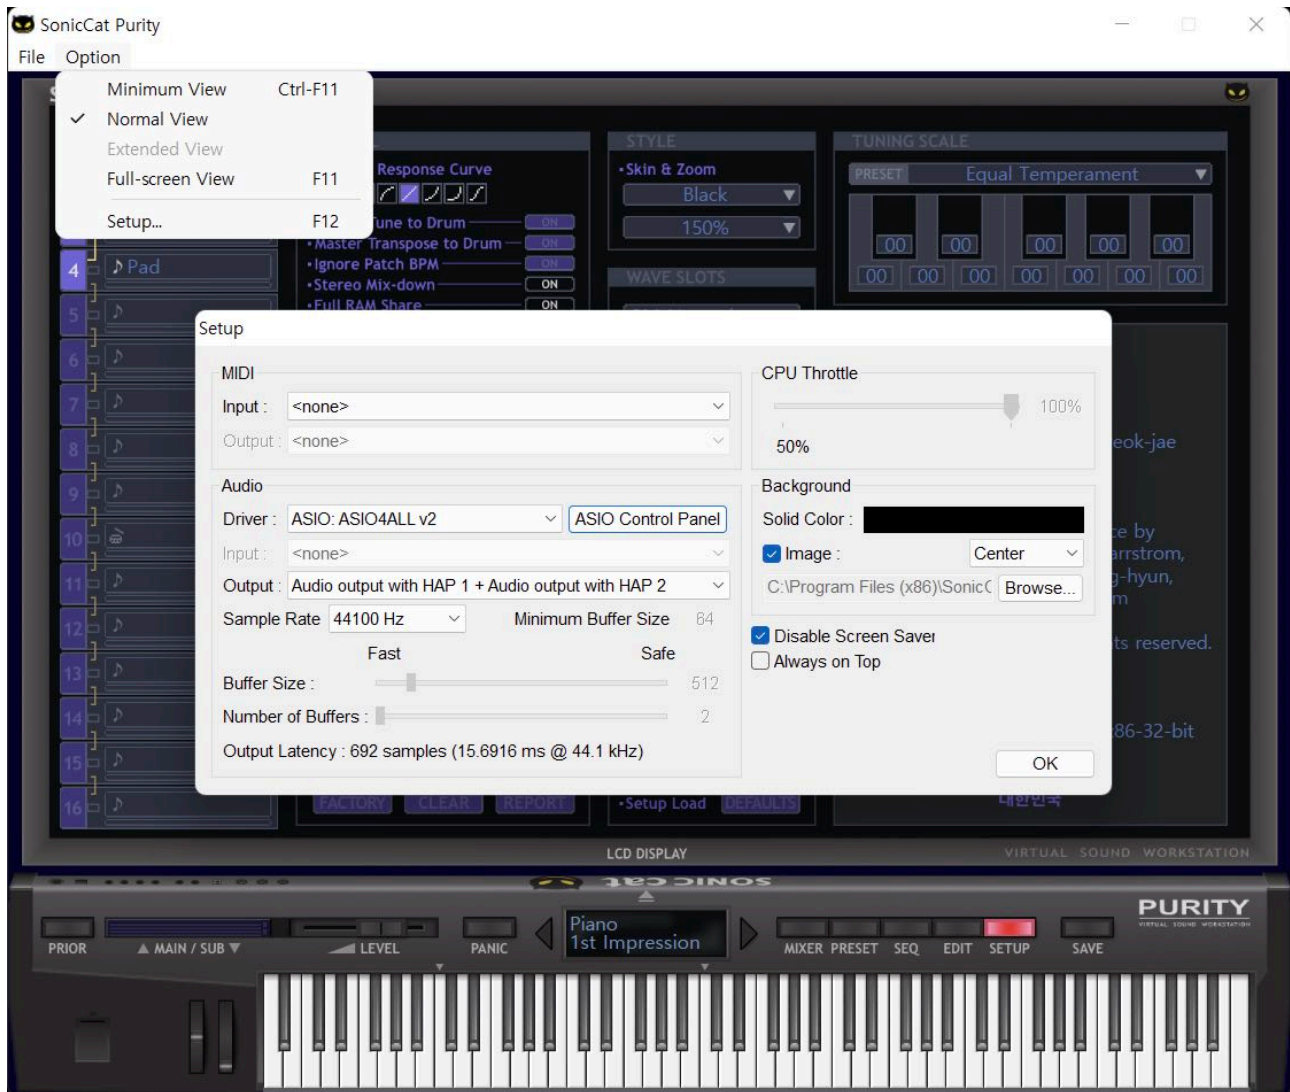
SonicCat Purity

File Option

Minimum View Ctrl-F11
Normal View
Extended View
Full-screen View F11
Setup... F12

Response Curve
•Tune to Drum ON
•Master Transpose to Drum ON
•Ignore Patch BPM ON
•Stereo Mix-down ON
•Full RAM Share ON

STYLE
•Skin & Zoom
Black
150%

WAVE SLOTS

TUNING SCALE
PRESET Equal Temperament
00 00 00 00 00
00 00 00 00 00 00 00

4 Pad
5
6
7
8
9
10
11
12
13
14
15
16

Setup

MIDI
Input : <none>
Output : <none>

Audio
Driver : ASIO: ASIO4ALL v2 ASIO Control Panel
Input : <none>
Output : Audio output with HAP 1 + Audio output with HAP 2
Sample Rate 44100 Hz Minimum Buffer Size 64
Fast Safe
Buffer Size : 512
Number of Buffers : 2
Output Latency : 692 samples (15.6916 ms @ 44.1 kHz)

CPU Throttle
100%
50%

Background
Solid Color :
Image : Center
C:\Program Files (x86)\SonicC Browse...

Disable Screen Saver
Always on Top

OK

eok-jae
e by
arrstrom,
g-hyun,
m
ts reserved.
86-32-bit

FACTORY CLEAR REPORT
•Setup Load DEFAULTS
대한민국

LCD DISPLAY
VIRTUAL SOUND WORKSTATION

SONIC cat
PURITY
VIRTUAL SOUND WORKSTATION

PRIOR ▲ MAIN / SUB ▼ LEVEL PANIC
Piano
1st Impression
MIXER PRESET SEQ EDIT SETUP SAVE